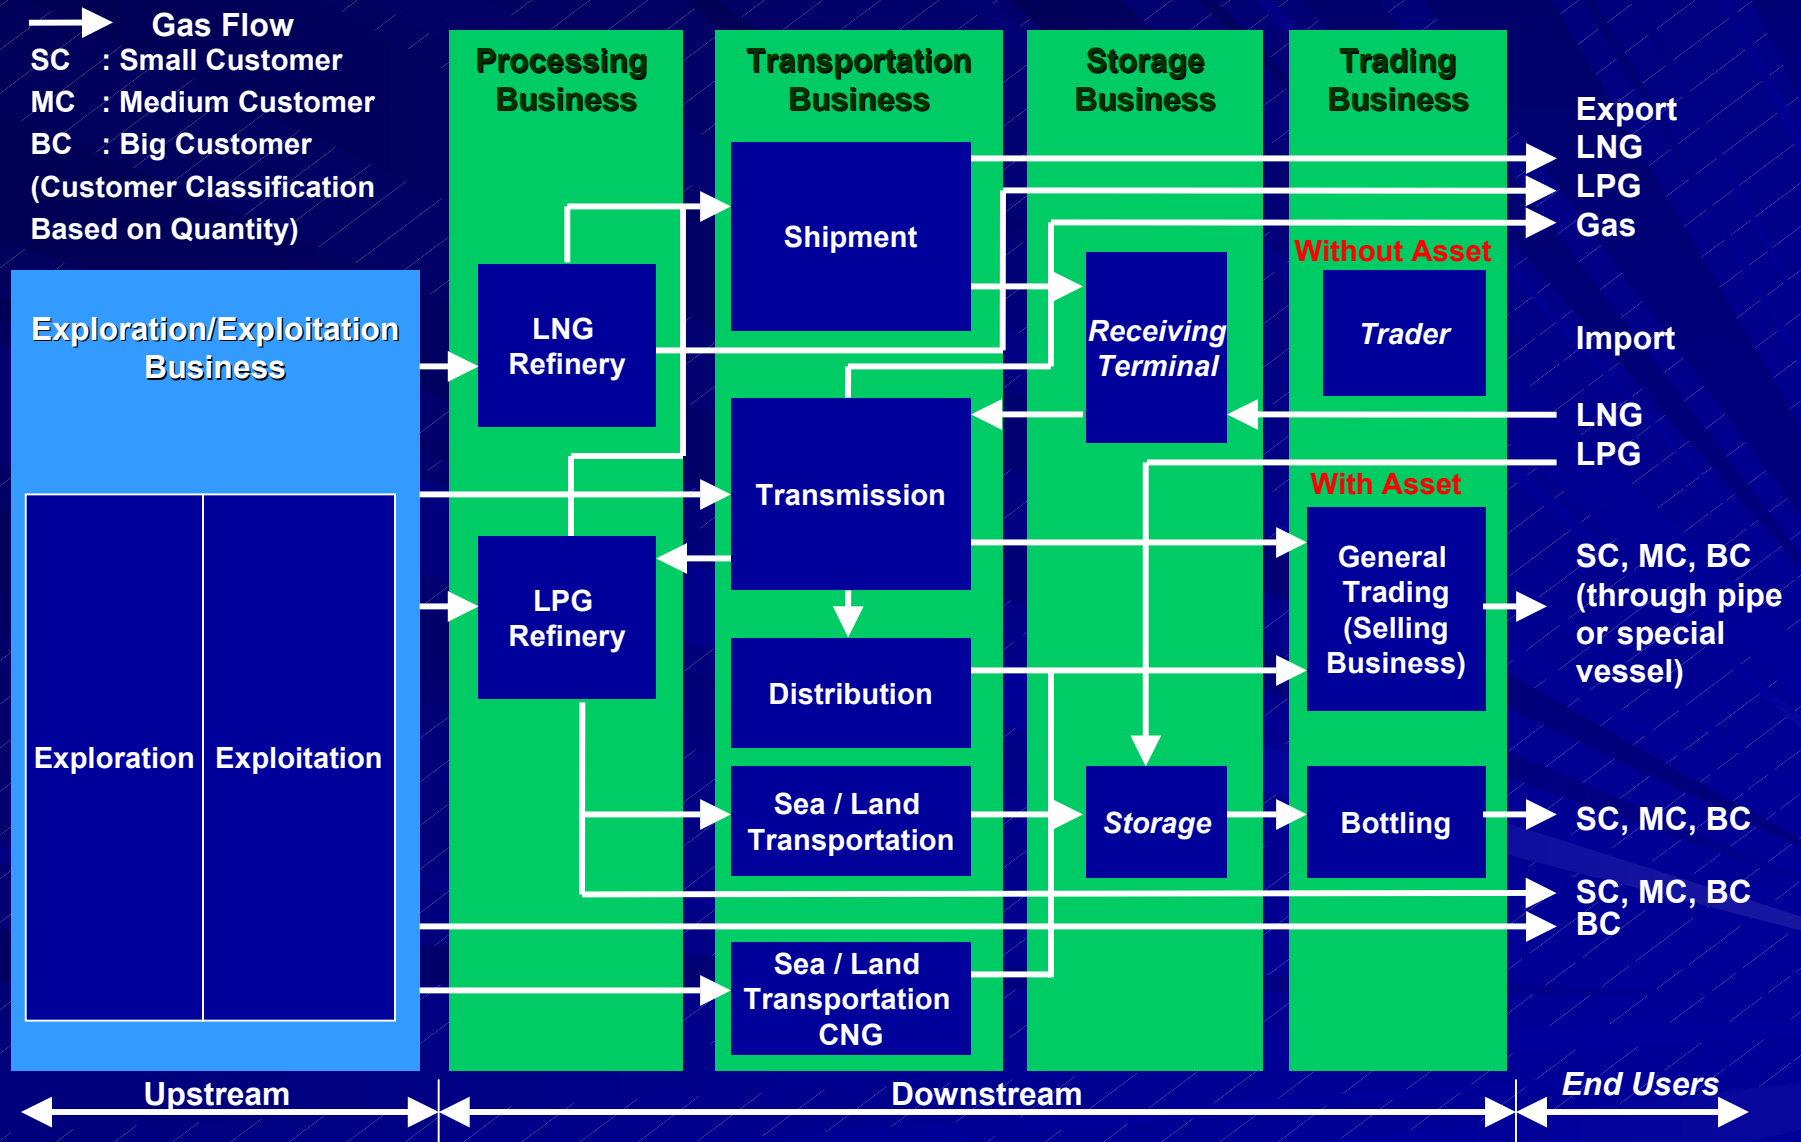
Gas Flow
SC : Small Customer
MC : Medium Customer
BC : Big Customer
(Customer Classification Based on Quantity)

Processing Business

Transportation Business

Storage Business

Trading Business

Export
LNG
LPG
Gas

Exploration/Exploitation Business

LNG Refinery

Shipment

Receiving Terminal

Without Asset

Trader

Import

LNG
LPG

Transmission

With Asset

LPG Refinery

General Trading (Selling Business)

SC, MC, BC (through pipe or special vessel)

Distribution

Exploration

Exploitation

Sea / Land Transportation

Storage

Bottling

SC, MC, BC

SC, MC, BC
BC

Sea / Land Transportation CNG

Upstream

Downstream

End Users